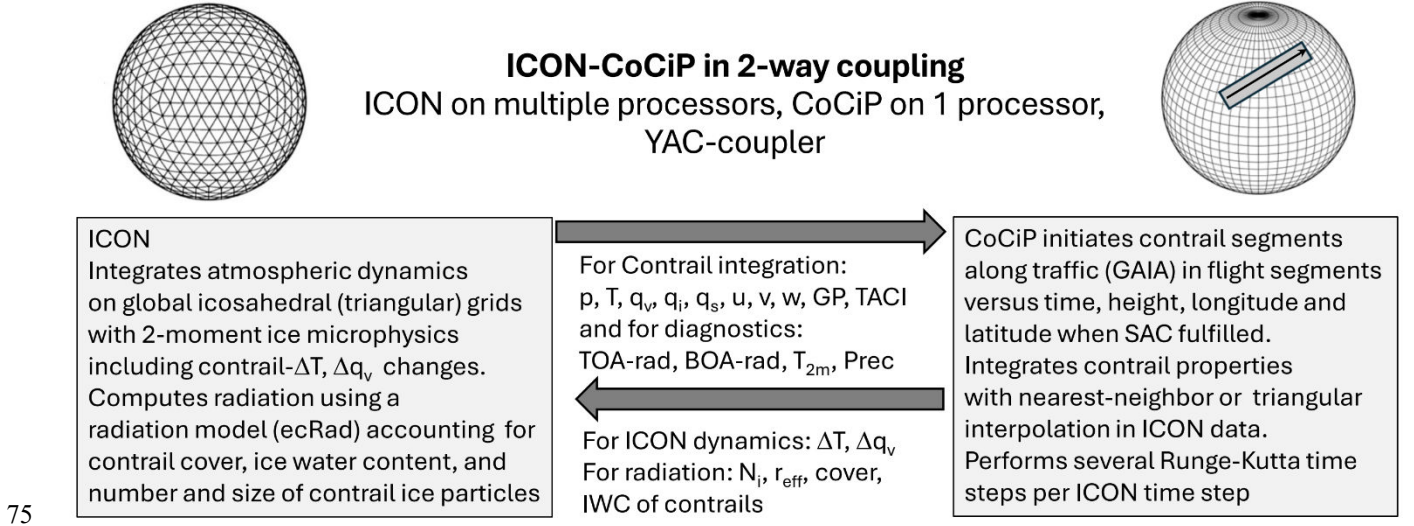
**ICON-CoCiP in 2-way coupling**
ICON on multiple processors, CoCiP on 1 processor, YAC-coupler

ICON
Integrates atmospheric dynamics on global icosahedral (triangular) grids with 2-moment ice microphysics including contrail-$\Delta T$, $\Delta q_v$ changes. Computes radiation using a radiation model (ecRad) accounting for contrail cover, ice water content, and number and size of contrail ice particles

For Contrail integration: p, T, $q_v$, $q_i$, $q_s$, u, v, w, GP, TACI and for diagnostics: TOA-rad, BOA-rad, $T_{2m}$, Prec

For ICON dynamics: $\Delta T$, $\Delta q_v$
For radiation: $N_i$, $r_{eff}$, cover, IWC of contrails

CoCiP initiates contrail segments along traffic (GAIA) in flight segments versus time, height, longitude and latitude when SAC fulfilled. Integrates contrail properties with nearest-neighbor or triangular interpolation in ICON data. Performs several Runge-Kutta time steps per ICON time step

75